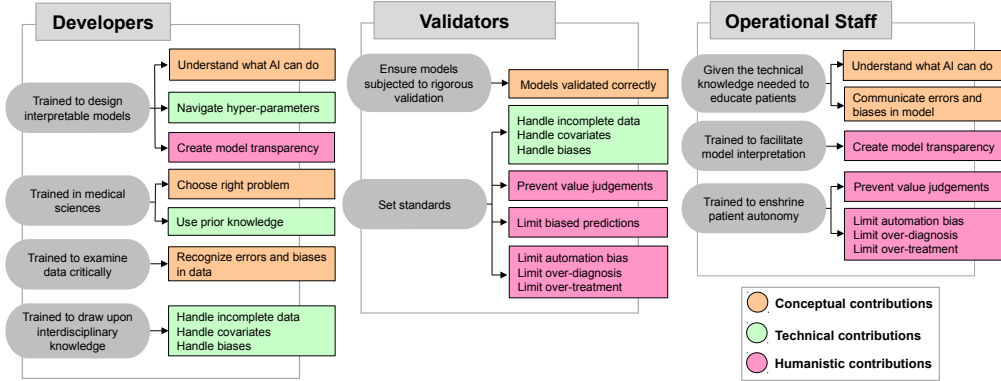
Developers

Trained to design interpretable models

Understand what AI can do

Navigate hyper-parameters

Create model transparency

Trained in medical sciences

Choose right problem

Use prior knowledge

Trained to examine data critically

Recognize errors and biases in data

Trained to draw upon interdisciplinary knowledge

Handle incomplete data
Handle covariates
Handle biases

Validators

Ensure models subjected to rigorous validation

Models validated correctly

Set standards

Handle incomplete data
Handle covariates
Handle biases

Prevent value judgements

Limit biased predictions

Limit automation bias
Limit over-diagnosis
Limit over-treatment

Operational Staff

Given the technical knowledge needed to educate patients

Understand what AI can do

Communicate errors and biases in model

Trained to facilitate model interpretation

Create model transparency

Trained to enshrine patient autonomy

Prevent value judgements

Limit automation bias
Limit over-diagnosis
Limit over-treatment

Conceptual contributions

Technical contributions

Humanistic contributions